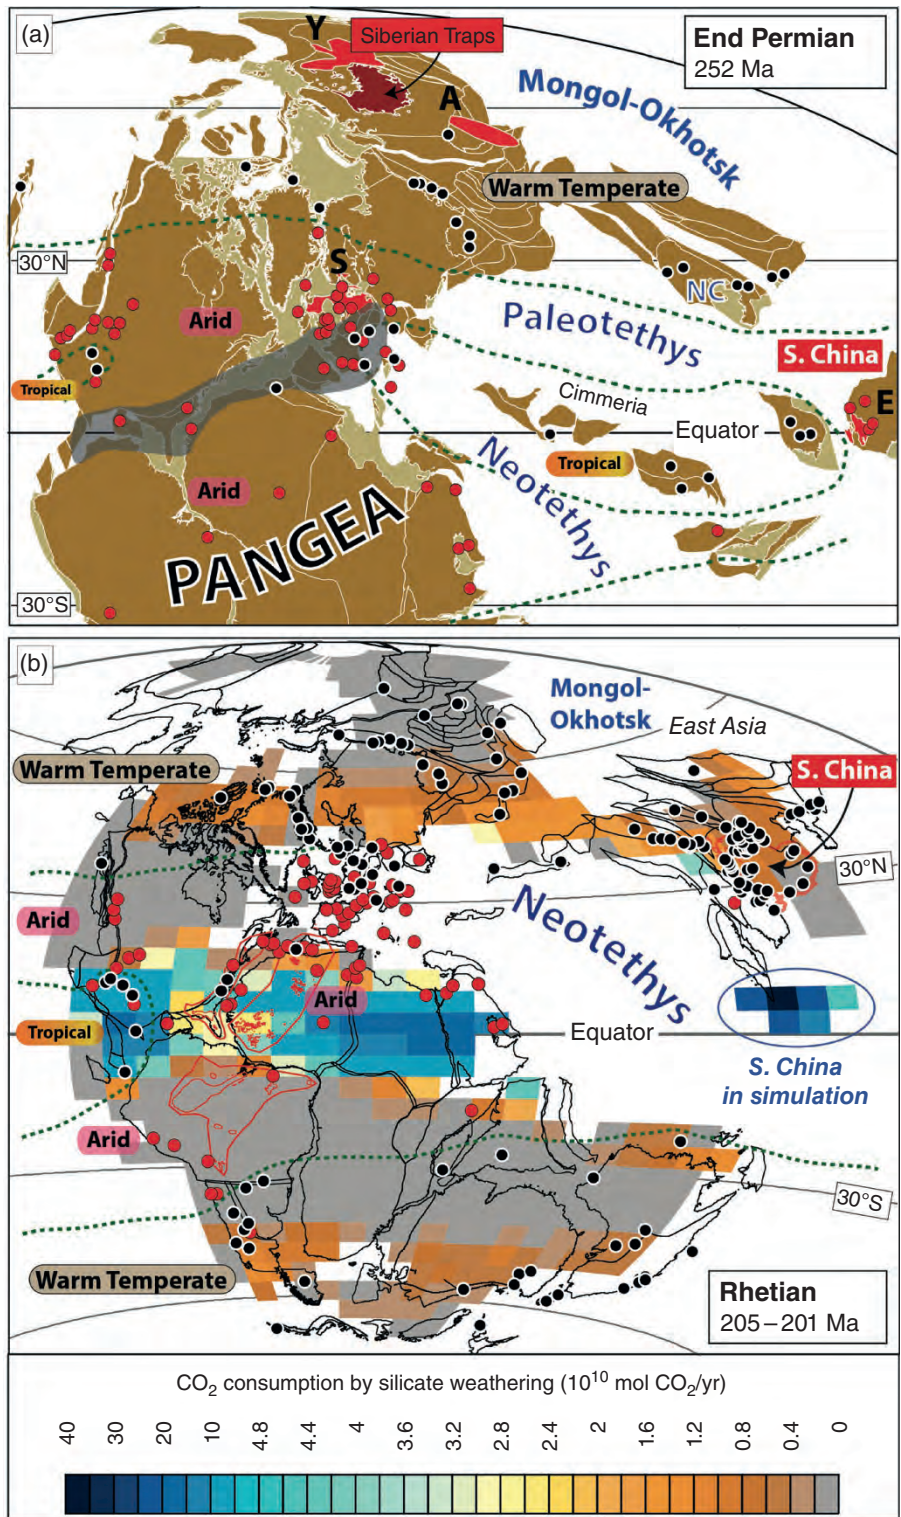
(a)

Y

Siberian Traps

End Permian
252 Ma

A

Mongol-Okhotsk

Warm Temperate

30°N

S

NC

Arid

Paleotethys

S. China

Tropical

Cimmeria

E

Equator

Tropical

Arid

Neotethys

PANGEA

30°S

(b)

Mongol-Okhotsk

East Asia

Warm Temperate

S. China

30°N

Arid

Neotethys

Arid

Tropical

Equator

S. China in simulation

Arid

30°S

Warm Temperate

Rhetian
205 – 201 Ma

$CO_2$ consumption by silicate weathering ($10^{10}$ mol $CO_2$/yr)

40 30 20 10 4.8 4.4 4 3.6 3.2 2.8 2.4 2 1.6 1.2 0.8 0.4 0